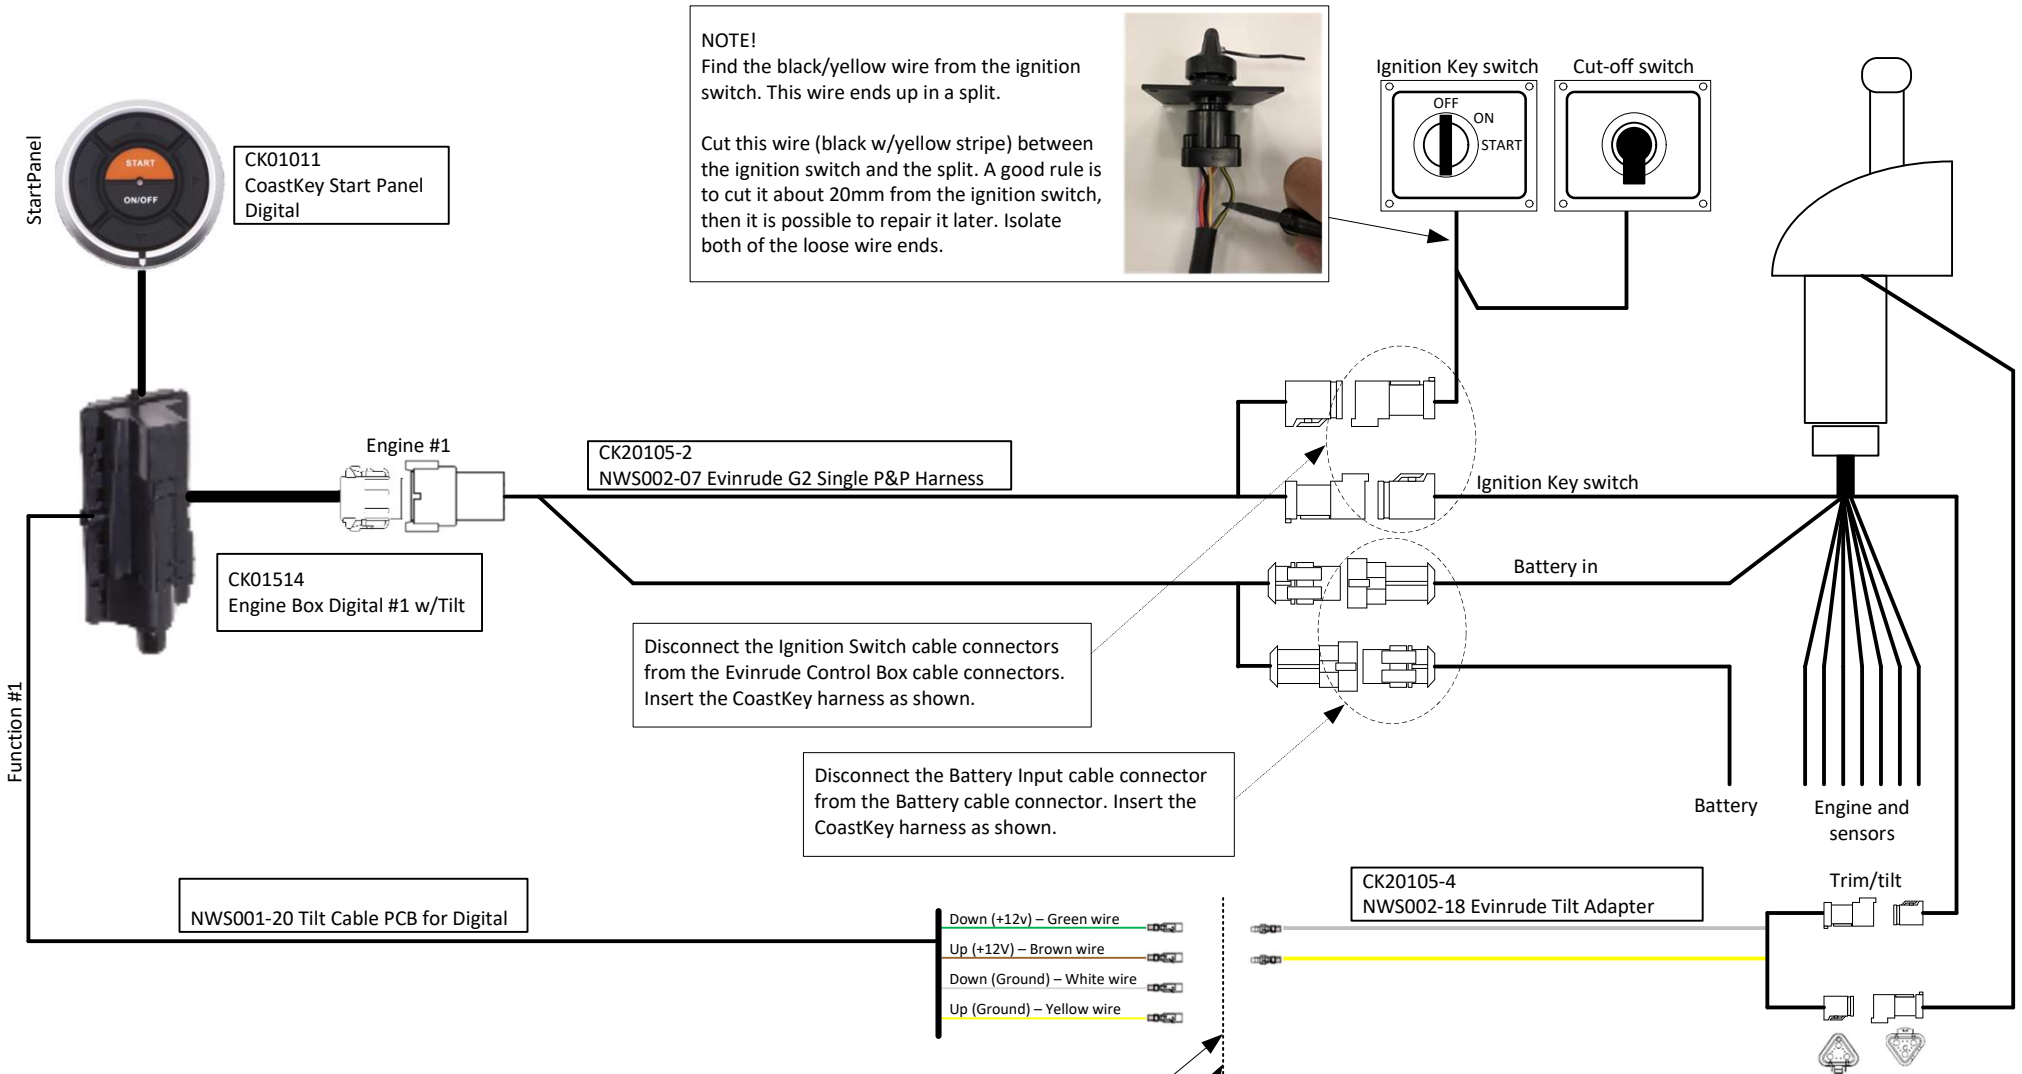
NOTE!
Find the black/yellow wire from the ignition switch. This wire ends up in a split.

Cut this wire (black w/yellow stripe) between the ignition switch and the split. A good rule is to cut it about 20mm from the ignition switch, then it is possible to repair it later. Isolate both of the loose wire ends.

Ignition Key switch

Cut-off switch

OFF
ON
START

StartPanel

START
ON/OFF

CK01011
CoastKey Start Panel Digital

Engine #1

CK20105-2
NWS002-07 Evinrude G2 Single P&P Harness

Ignition Key switch

Battery in

CK01514
Engine Box Digital #1 w/Tilt

Disconnect the Ignition Switch cable connectors from the Evinrude Control Box cable connectors. Insert the CoastKey harness as shown.

Disconnect the Battery Input cable connector from the Battery cable connector. Insert the CoastKey harness as shown.

Battery

Engine and sensors

Function #1

NWS001-20 Tilt Cable PCB for Digital

Down (+12v) – Green wire
Up (+12V) – Brown wire
Down (Ground) – White wire
Up (Ground) – Yellow wire

CK20105-4
NWS002-18 Evinrude Tilt Adapter

Trim/tilt